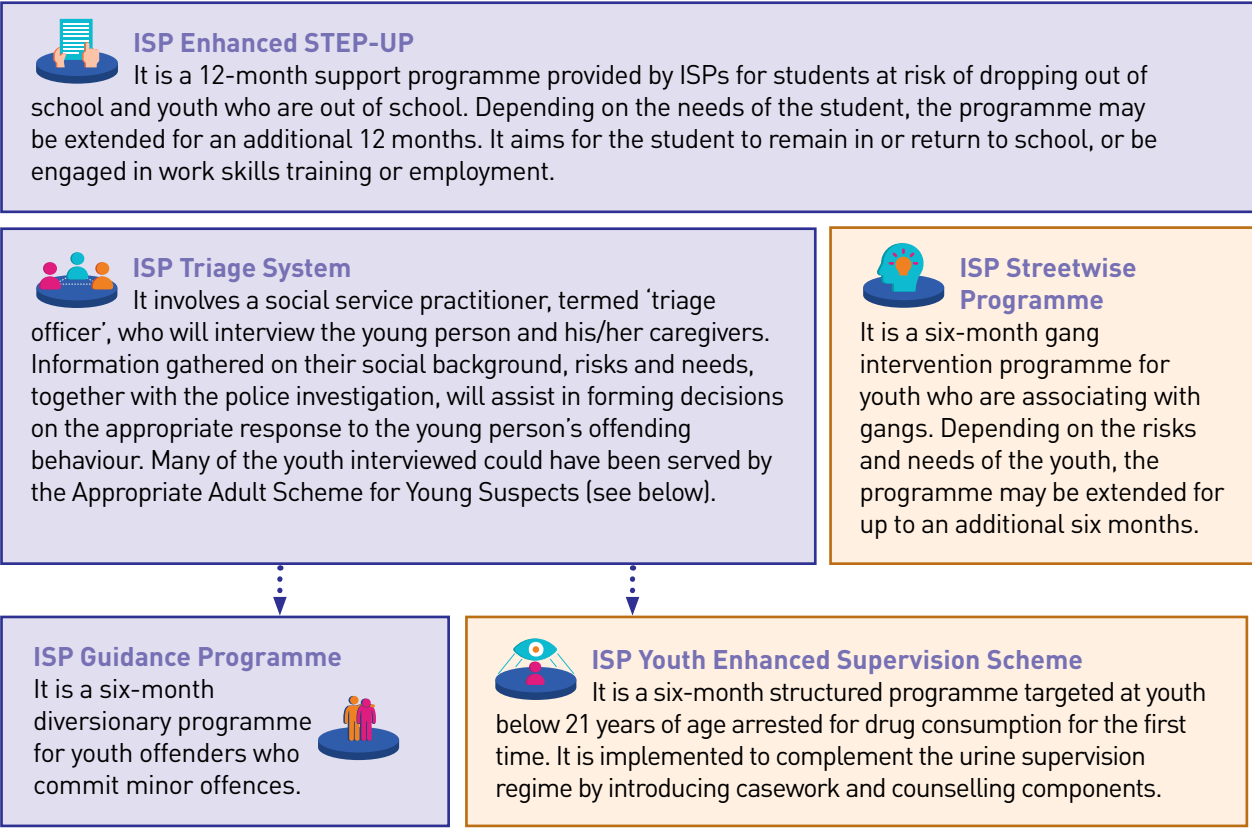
ISP Enhanced STEP-UP

It is a 12-month support programme provided by ISPs for students at risk of dropping out of school and youth who are out of school. Depending on the needs of the student, the programme may be extended for an additional 12 months. It aims for the student to remain in or return to school, or be engaged in work skills training or employment.

ISP Triage System

It involves a social service practitioner, termed 'triage officer', who will interview the young person and his/her caregivers. Information gathered on their social background, risks and needs, together with the police investigation, will assist in forming decisions on the appropriate response to the young person's offending behaviour. Many of the youth interviewed could have been served by the Appropriate Adult Scheme for Young Suspects (see below).

ISP Streetwise Programme

It is a six-month gang intervention programme for youth who are associating with gangs. Depending on the risks and needs of the youth, the programme may be extended for up to an additional six months.

ISP Guidance Programme

It is a six-month diversionary programme for youth offenders who commit minor offences.

ISP Youth Enhanced Supervision Scheme

It is a six-month structured programme targeted at youth below 21 years of age arrested for drug consumption for the first time. It is implemented to complement the urine supervision regime by introducing casework and counselling components.